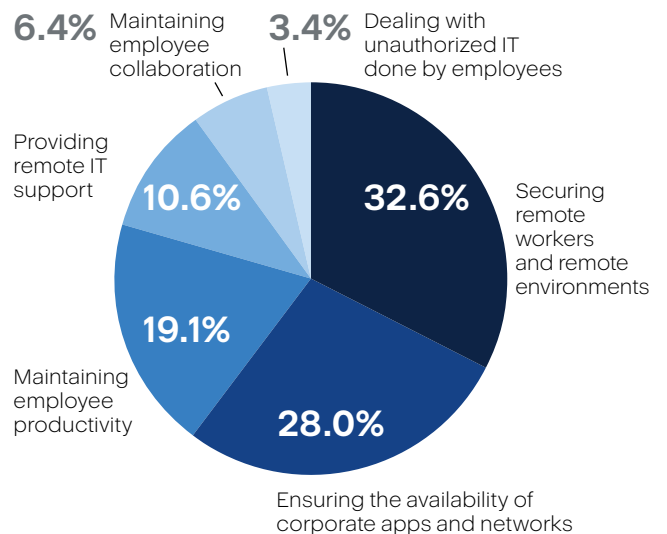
6.4% Maintaining employee collaboration

3.4% Dealing with unauthorized IT done by employees

Providing remote IT support

10.6%

32.6%

Securing remote workers and remote environments

19.1%

Maintaining employee productivity

28.0%

Ensuring the availability of corporate apps and networks